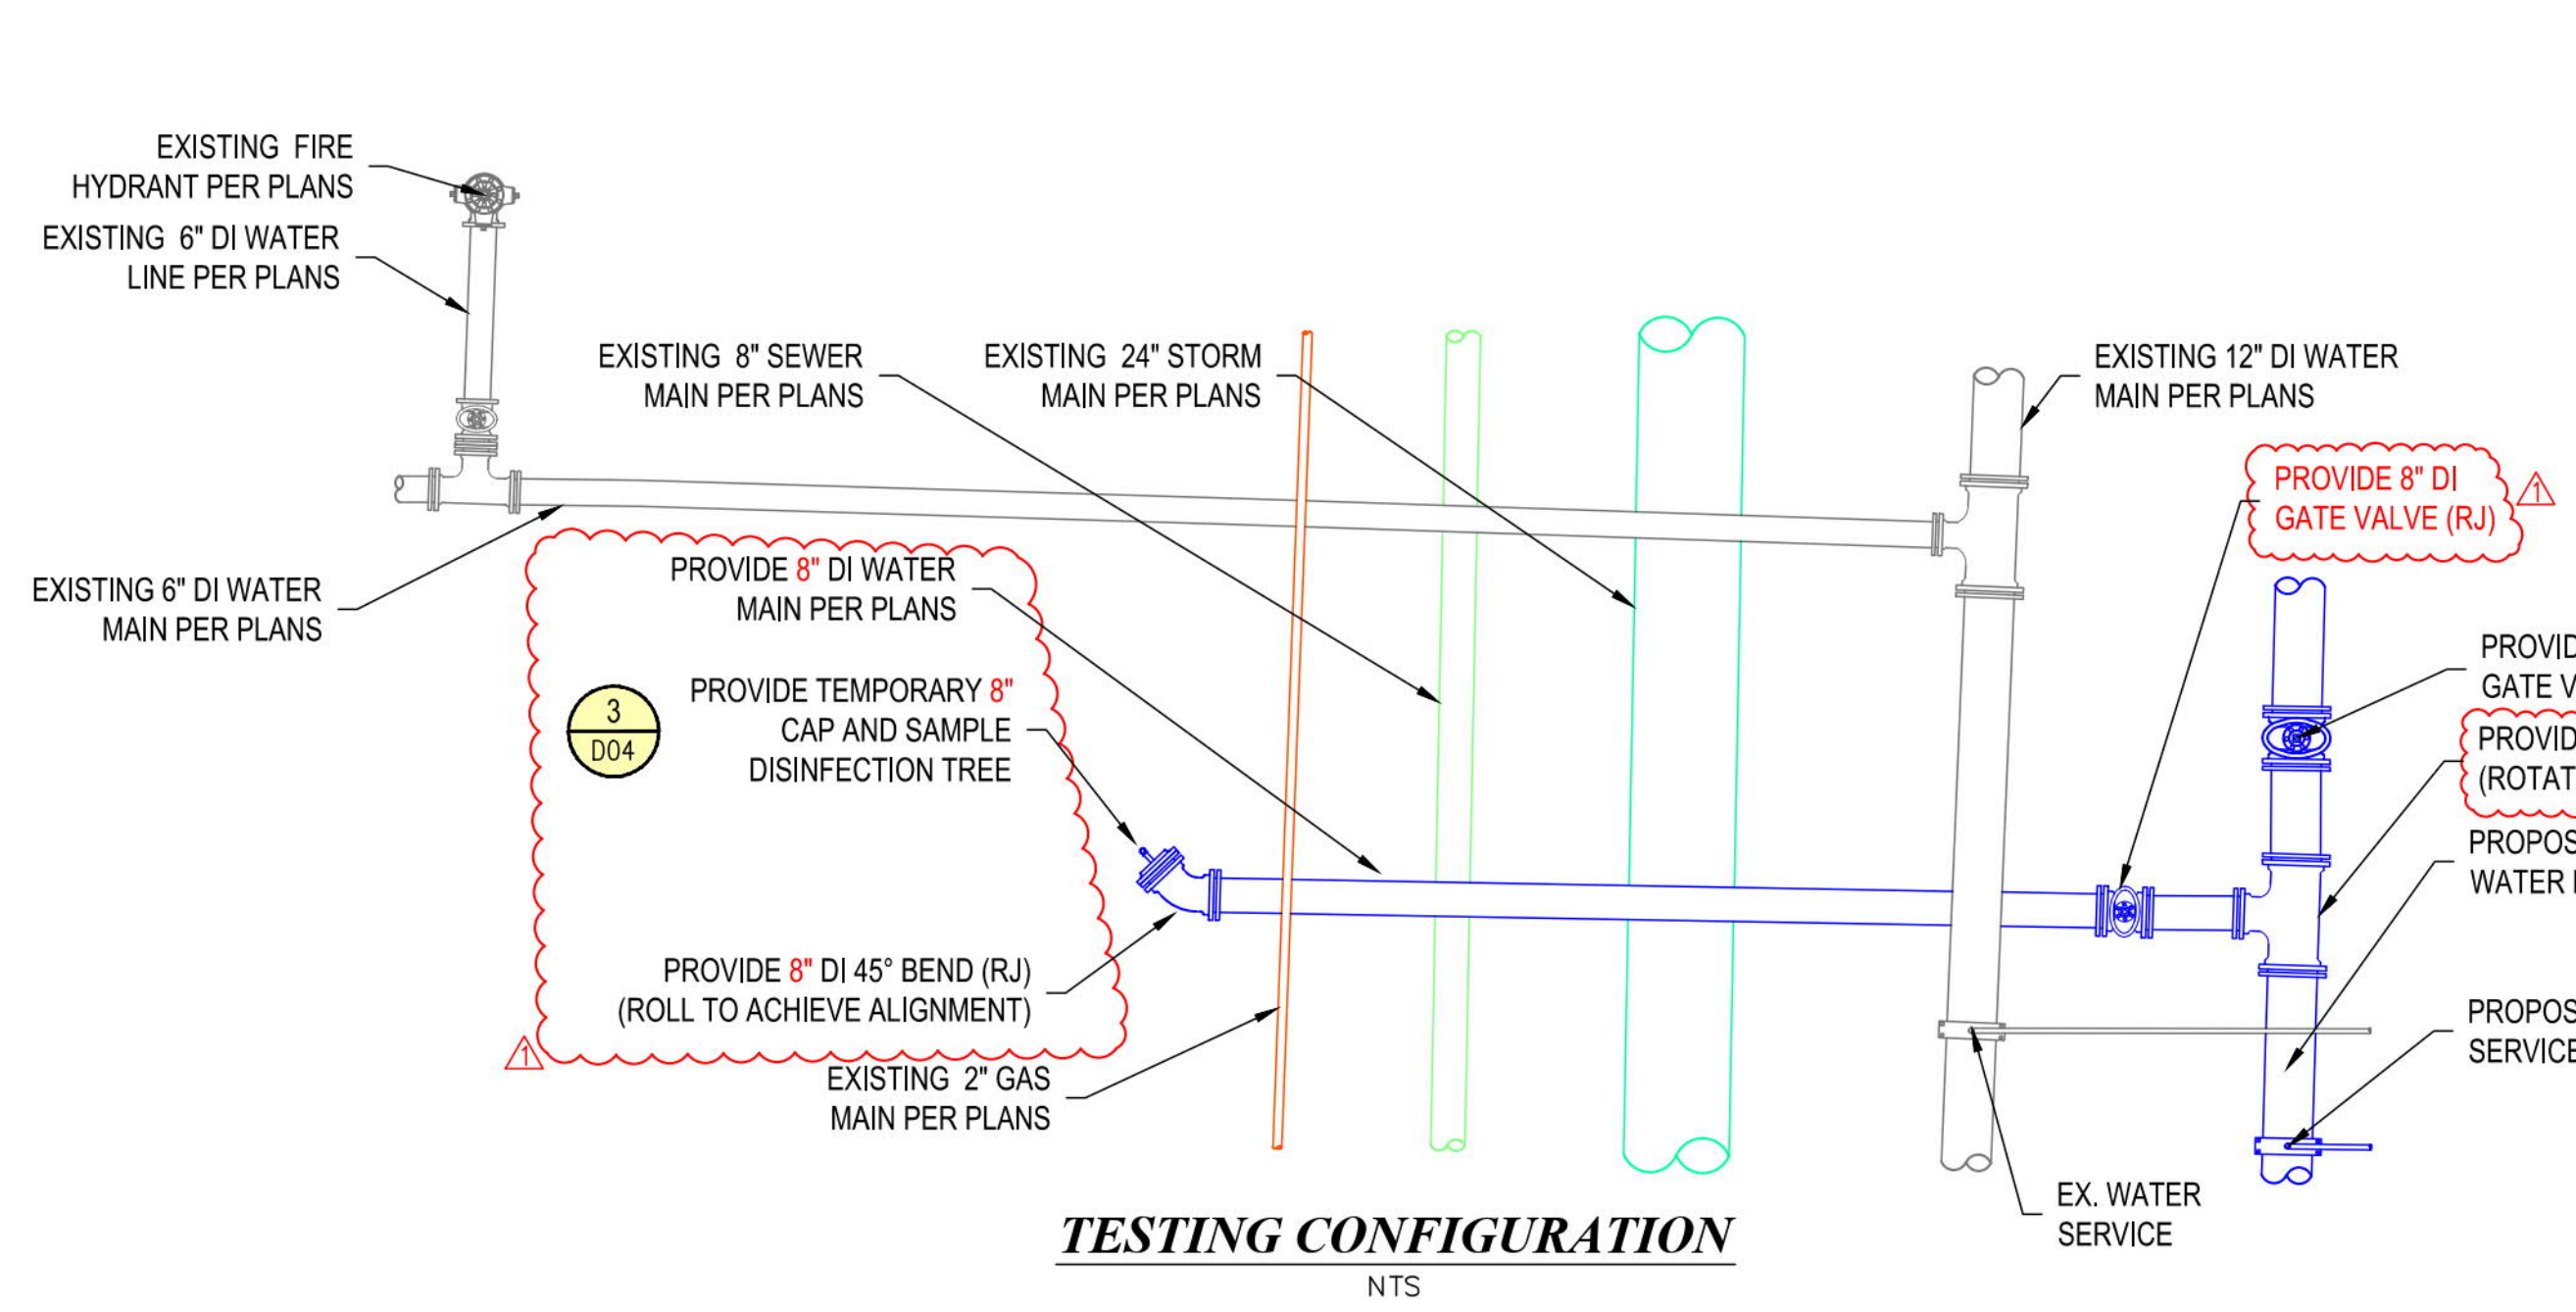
EXISTING FIRE HYDRANT PER PLANS

EXISTING 6" DI WATER LINE PER PLANS

EXISTING 8" SEWER MAIN PER PLANS

EXISTING 24" STORM MAIN PER PLANS

EXISTING 12" DI WATER MAIN PER PLANS

PROVIDE 8" DI GATE VALVE (RJ)

1

EXISTING 6" DI WATER MAIN PER PLANS

PROVIDE 8" DI WATER MAIN PER PLANS

3
D04

PROVIDE TEMPORARY 8" CAP AND SAMPLE DISINFECTION TREE

PROVID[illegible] GATE V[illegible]

PROVID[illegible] (ROTAT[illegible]

PROPOS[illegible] WATER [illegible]

PROVIDE 8" DI 45° BEND (RJ) (ROLL TO ACHIEVE ALIGNMENT)

1

PROPOS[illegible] SERVICE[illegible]

EXISTING 2" GAS MAIN PER PLANS

EX. WATER SERVICE

TESTING CONFIGURATION

NTS